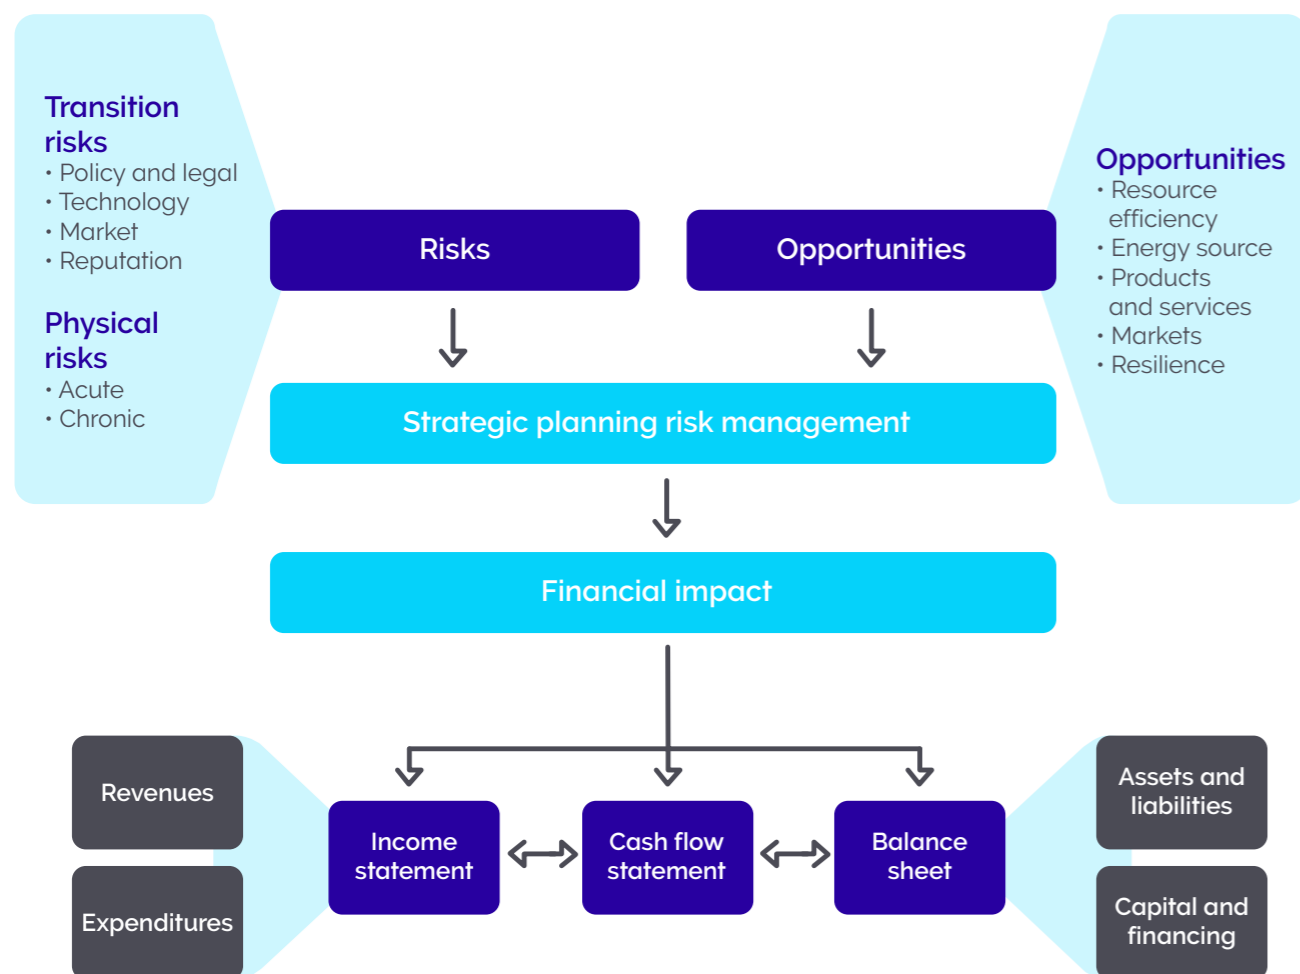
Transition risks
• Policy and legal
• Technology
• Market
• Reputation

Physical risks
• Acute
• Chronic

Risks

Opportunities

Opportunities
• Resource efficiency
• Energy source
• Products and services
• Markets
• Resilience

Strategic planning risk management

Financial impact

Revenues

Expenditures

Income statement

Cash flow statement

Balance sheet

Assets and liabilities

Capital and financing